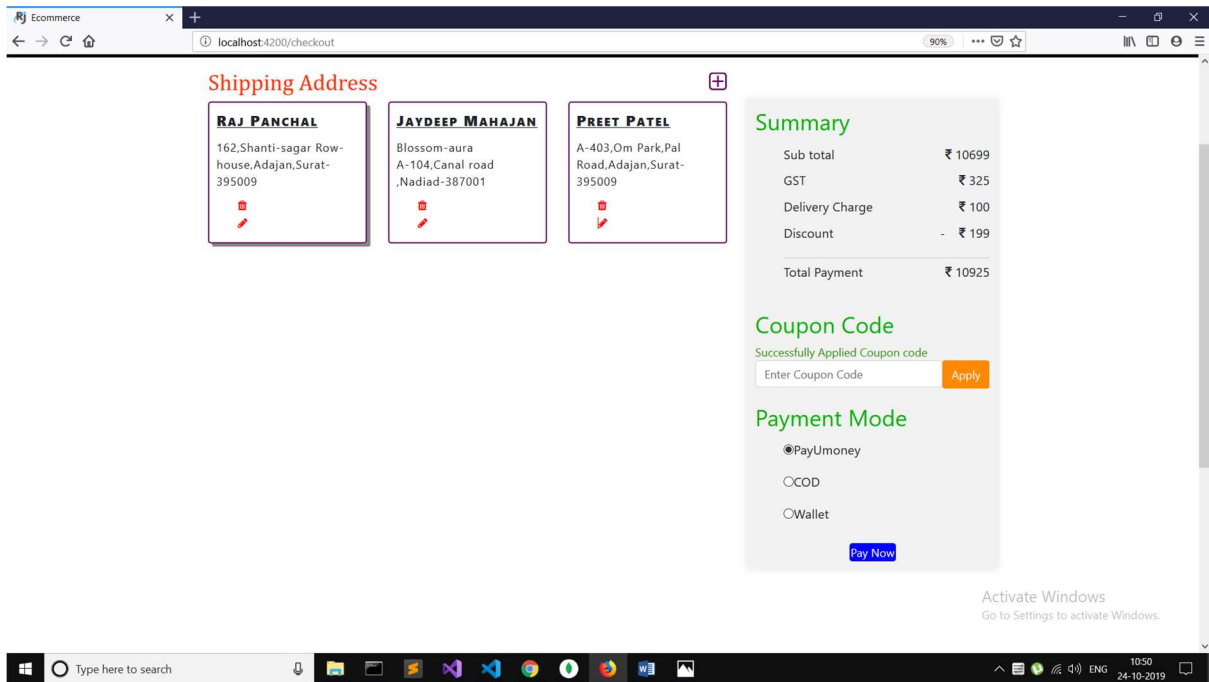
Ecommerce
localhost:4200/checkout
90%

Shipping Address

Raj Panchal
162,Shanti-sagar Row-house,Adajan,Surat-395009

Jaydeep Mahajan
Blossom-aura
A-104,Canal road
,Nadiad-387001

Preet Patel
A-403,Om Park,Pal Road,Adajan,Surat-395009

Summary

| Sub total | ₹ 10699 |
|---|---|
| GST | ₹ 325 |
| Delivery Charge | ₹ 100 |
| Discount | - ₹ 199 |
| Total Payment | ₹ 10925 |

Coupon Code
Successfully Applied Coupon code
Enter Coupon Code
Apply

Payment Mode
PayUmoney
COD
Wallet
Pay Now

Activate Windows
Go to Settings to activate Windows.

Type here to search
ENG 10:50 24-10-2019